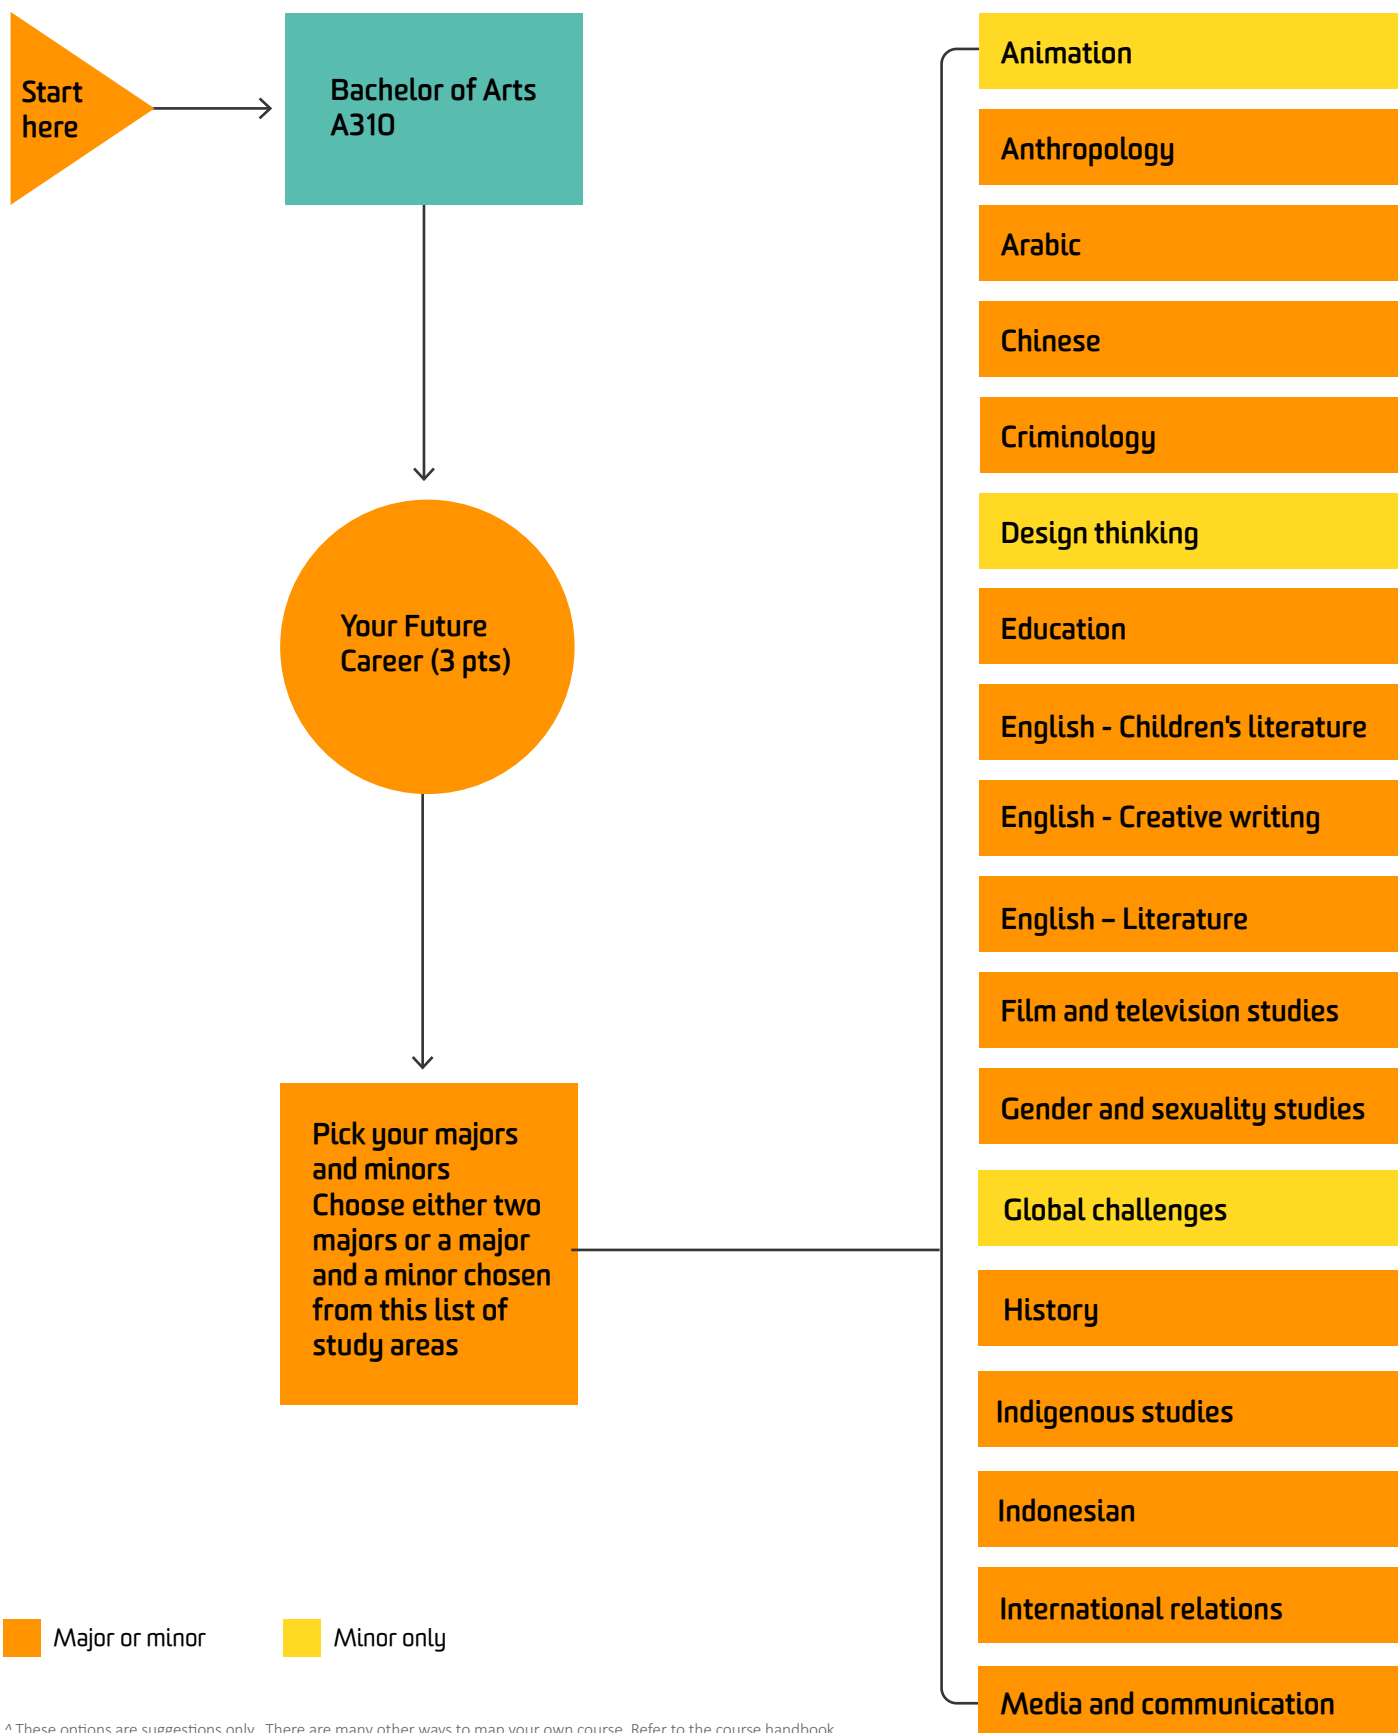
Start here

Bachelor of Arts A310

Your Future Career (3 pts)

Pick your majors and minors
Choose either two majors or a major and a minor chosen from this list of study areas

Animation

Anthropology

Arabic

Chinese

Criminology

Design thinking

Education

English - Children's literature

English - Creative writing

English – Literature

Film and television studies

Gender and sexuality studies

Global challenges

History

Indigenous studies

Indonesian

International relations

Media and communication

Major or minor

Minor only

^ These options are suggestions only. There are many other ways to map your own course. Refer to the course handbook